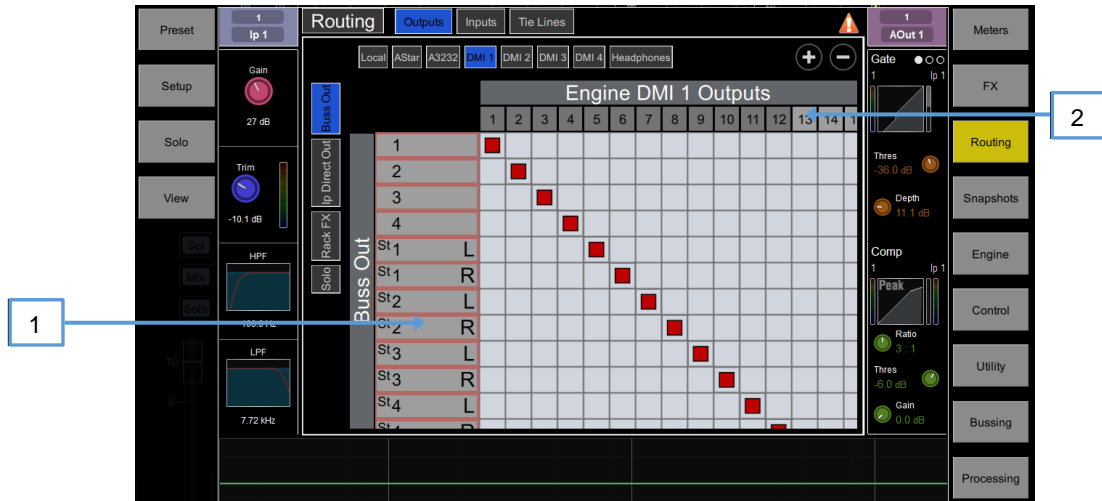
Preset
Setup
Solo
View
Sel
Mix
Solo
10
0
1
Ip 1
Gain
27 dB
Trim
-10.1 dB
HPF
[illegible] Hz
LPF
7.72 kHz
Routing
Outputs
Inputs
Tie Lines
Local
AStar
A3232
DMI 1
DMI 2
DMI 3
DMI 4
Headphones
Buss Out
Ip Direct Out
Rack FX
Solo
Engine DMI 1 Outputs

| | 1 | 2 | 3 | 4 | 5 | 6 | 7 | 8 | 9 | 10 | 11 | 12 | 13 | 14 |
|---|---|---|---|---|---|---|---|---|---|---|---|---|---|---|
| 1 | ■ | | | | | | | | | | | | | |
| 2 | | ■ | | | | | | | | | | | | |
| 3 | | | ■ | | | | | | | | | | | |
| 4 | | | | ■ | | | | | | | | | | |
| St1 L | | | | | ■ | | | | | | | | | |
| St1 R | | | | | | ■ | | | | | | | | |
| St2 L | | | | | | | ■ | | | | | | | |
| St2 R | | | | | | | | ■ | | | | | | |
| St3 L | | | | | | | | | ■ | | | | | |
| St3 R | | | | | | | | | | ■ | | | | |
| St4 L | | | | | | | | | | | ■ | | | |
| St4 R | | | | | | | | | | | | ■ | | |

Buss Out
1
AOut 1
Gate
1
Ip 1
Thres
-36.0 dB
Depth
11.1 dB
Comp
1
Ip 1
Peak
Ratio
3 : 1
Thres
-6.0 dB
Gain
0.0 dB
Meters
FX
Routing
Snapshots
Engine
Control
Utility
Bussing
Processing
1
2